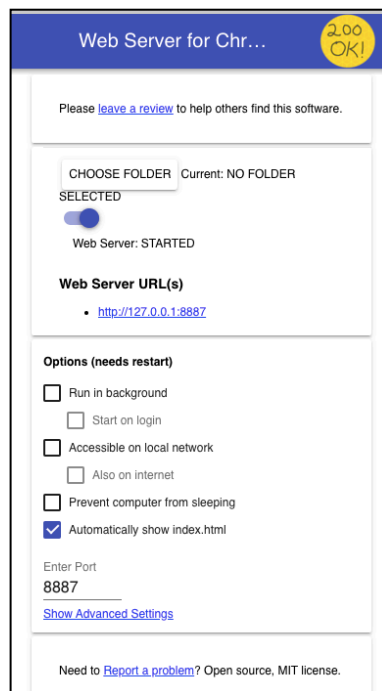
Web Server for Chr…

200 OK!

Please leave a review to help others find this software.

CHOOSE FOLDER Current: NO FOLDER SELECTED

Web Server: STARTED

Web Server URL(s)

- http://127.0.0.1:8887

Options (needs restart)

Run in background

Start on login

Accessible on local network

Also on internet

Prevent computer from sleeping

Automatically show index.html

Enter Port
8887

Show Advanced Settings

Need to Report a problem? Open source, MIT license.